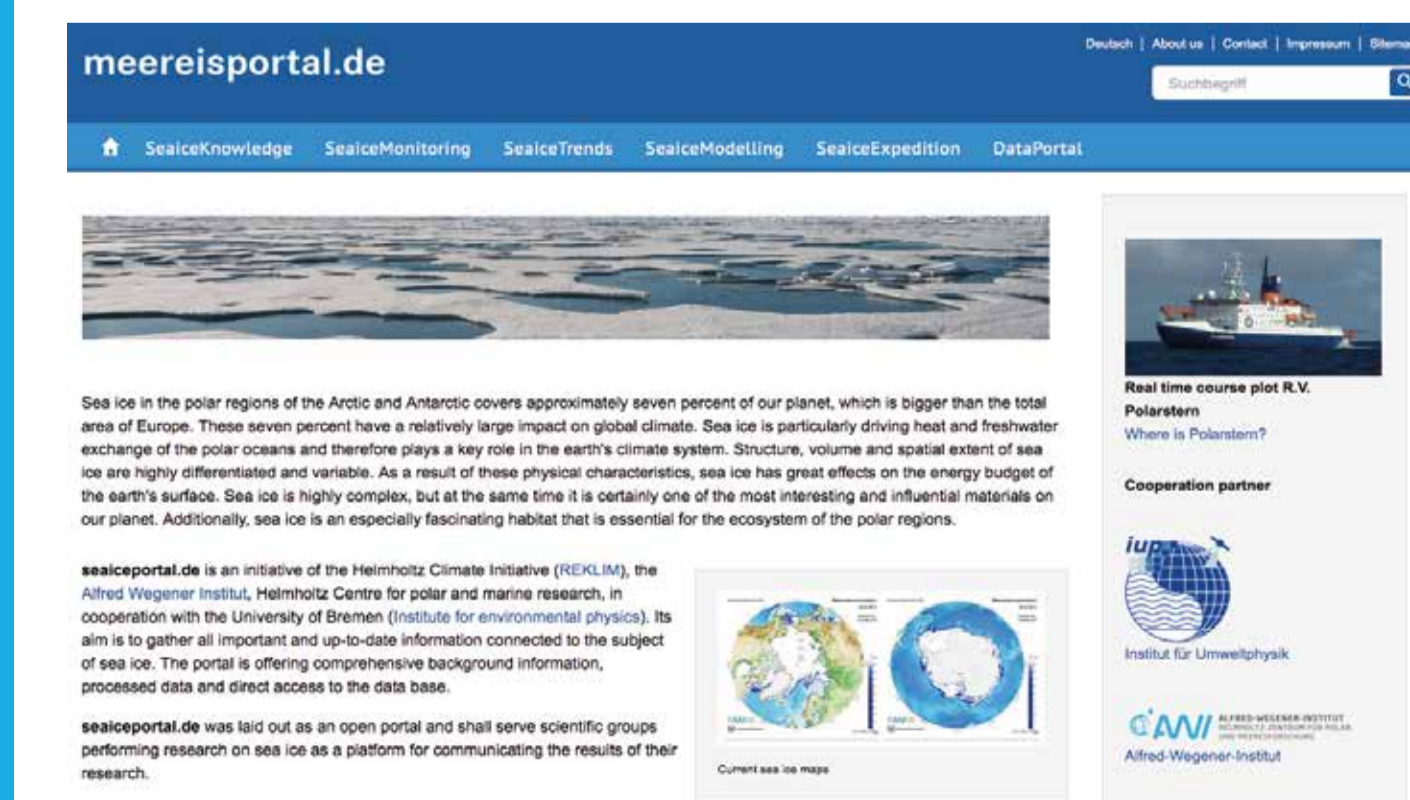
meereisportal.de

Deutsch | About us | Contact | Impressum | Sitema

Suchbegriff

SeaiceKnowledge SeaiceMonitoring SeaiceTrends SeaiceModelling SeaiceExpedition DataPortal

Sea ice in the polar regions of the Arctic and Antarctic covers approximately seven percent of our planet, which is bigger than the total area of Europe. These seven percent have a relatively large impact on global climate. Sea ice is particularly driving heat and freshwater exchange of the polar oceans and therefore plays a key role in the earth's climate system. Structure, volume and spatial extent of sea ice are highly differentiated and variable. As a result of these physical characteristics, sea ice has great effects on the energy budget of the earth's surface. Sea ice is highly complex, but at the same time it is certainly one of the most interesting and influential materials on our planet. Additionally, sea ice is an especially fascinating habitat that is essential for the ecosystem of the polar regions.

seaiceportal.de is an initiative of the Helmholtz Climate Initiative (REKLIM), the Alfred Wegener Institut, Helmholtz Centre for polar and marine research, in cooperation with the University of Bremen (Institute for environmental physics). Its aim is to gather all important and up-to-date information connected to the subject of sea ice. The portal is offering comprehensive background information, processed data and direct access to the data base.

seaiceportal.de was laid out as an open portal and shall serve scientific groups performing research on sea ice as a platform for communicating the results of their research.

Current sea ice maps

Real time course plot R.V. Polarstern
Where is Polarstern?

Cooperation partner

iup

Institut für Umweltphysik

AWI ALFRED-WEGENER-INSTITUT HELMHOLTZ-ZENTRUM FÜR POLAR- UND MEERESFORSCHUNG

Alfred-Wegener-Institut